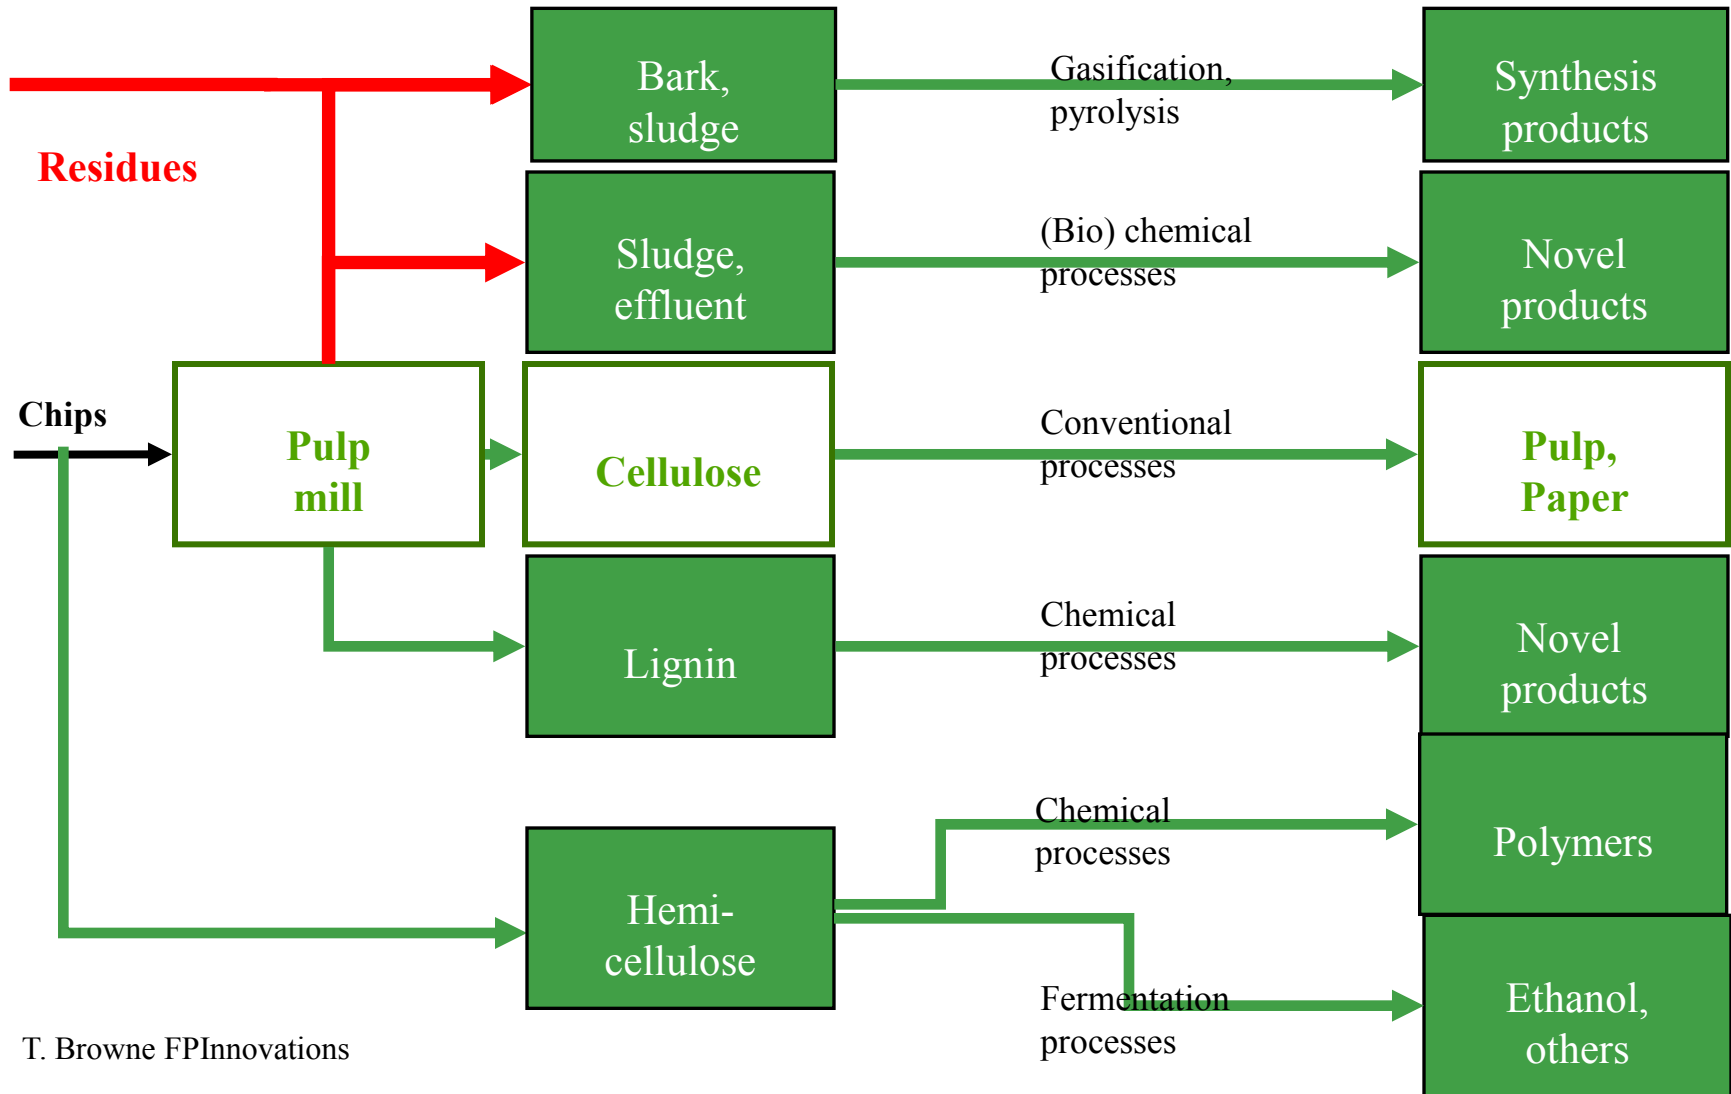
Residues

Bark, sludge

Gasification, pyrolysis

Synthesis products

Sludge, effluent

(Bio) chemical processes

Novel products

Chips

Pulp mill

Cellulose

Conventional processes

Pulp, Paper

Lignin

Chemical processes

Novel products

Chemical processes

Polymers

Hemi-cellulose

Fermentation processes

Ethanol, others

T. Browne FPInnovations